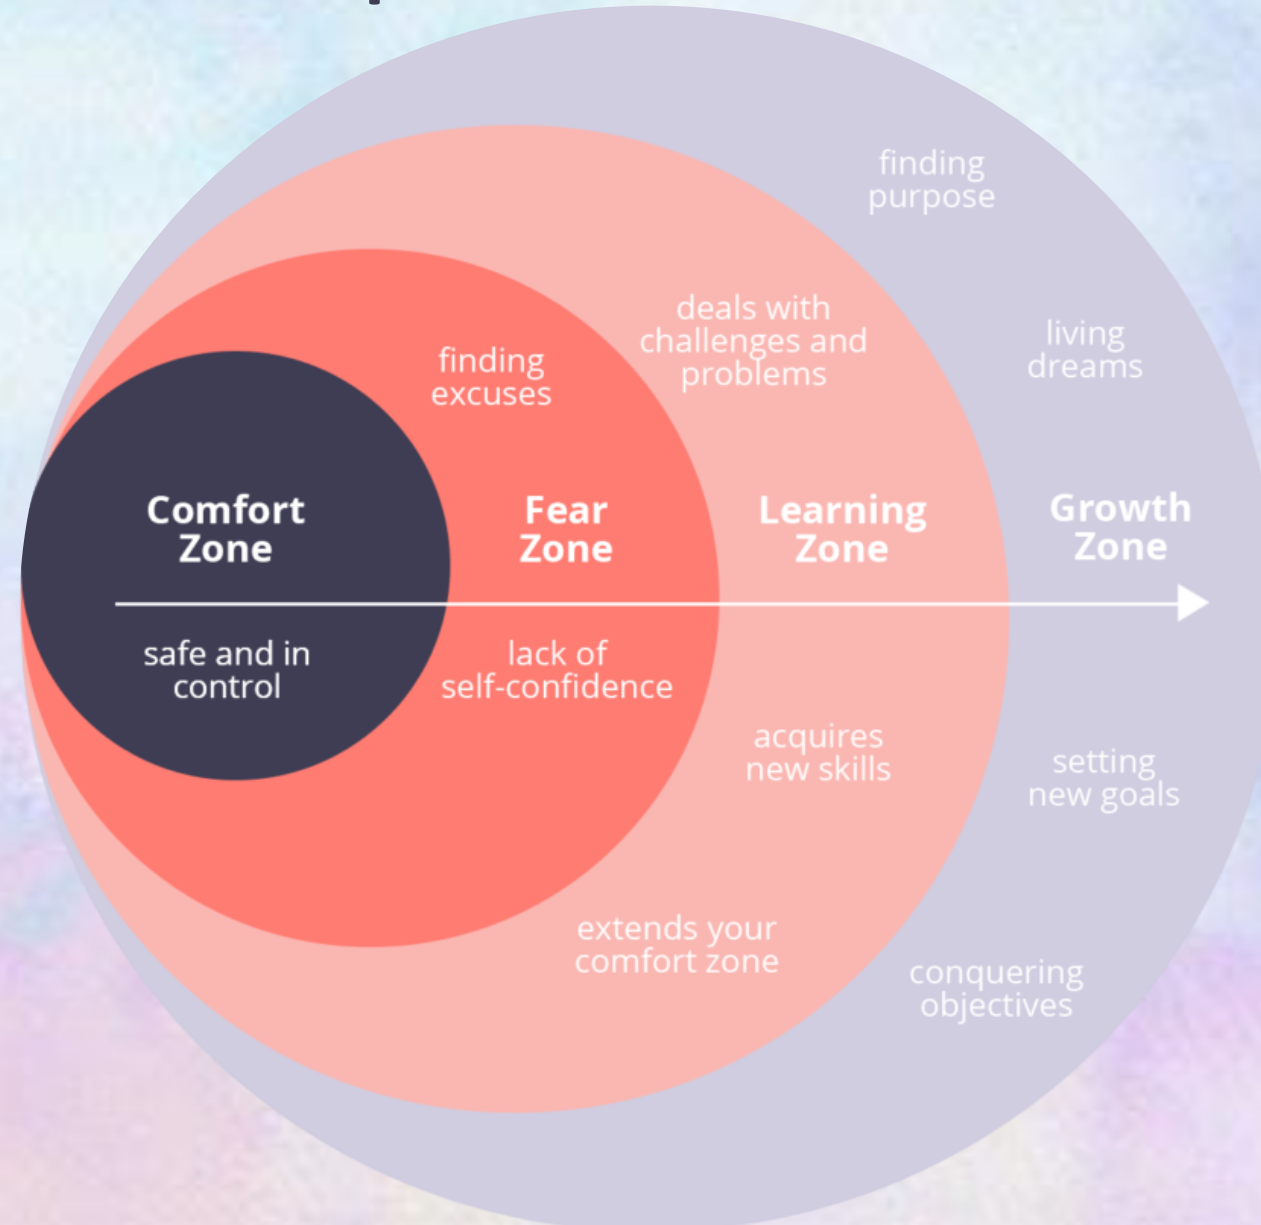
finding purpose

deals with challenges and problems

living dreams

finding excuses

Comfort Zone

Fear Zone

Learning Zone

Growth Zone

safe and in control

lack of self-confidence

acquires new skills

setting new goals

extends your comfort zone

conquering objectives